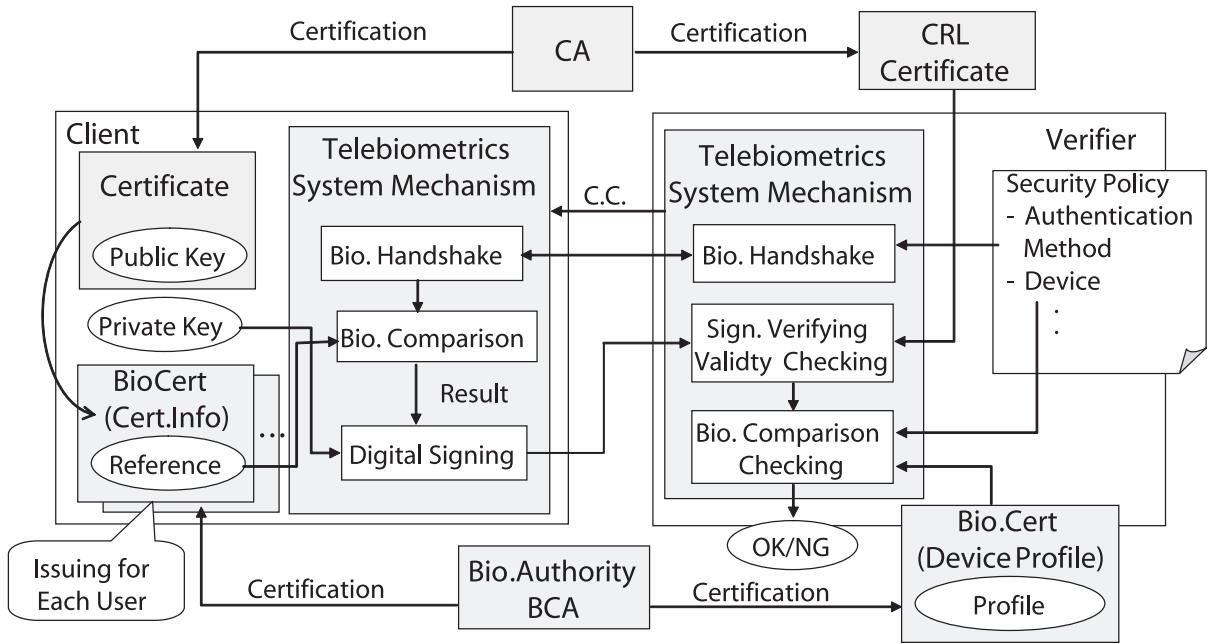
Certification
CA
Certification
CRL Certificate

Client
Certificate
Public Key
Private Key
BioCert (Cert.Info)
Reference
...
Issuing for Each User

Telebiometrics System Mechanism
Bio. Handshake
Bio. Comparison
Result
Digital Signing

C.C.

Verifier
Telebiometrics System Mechanism
Bio. Handshake
Sign. Verifying Validty Checking
Bio. Comparison Checking
OK/NG

Security Policy
- Authentication Method
- Device
.
.

Certification
Bio.Authority BCA
Certification
Bio.Cert (Device Profile)
Profile